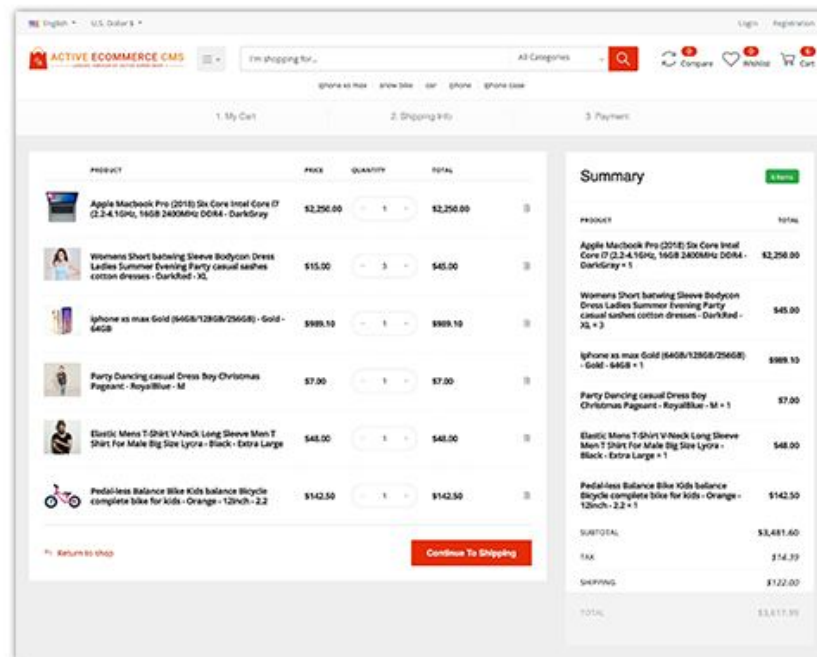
English ▾ U.S. Dollar $ ▾

Login Registration

ACTIVE ECOMMERCE CMS

I'm shopping for...

All Categories

0 Compare 0 Wishlist 0 Cart

iphone xs max snow bike car iphone iphone case

1. My Cart

2. Shipping info

3. Payment

| PRODUCT | PRICE | QUANTITY | TOTAL |
|---|---|---|---|
| Apple Macbook Pro (2018) Six Core Intel Core i7 (2.2-4.1GHz, 16GB 2400MHz DDR4 - DarkGray | $2,250.00 | 1 | $2,250.00 |
| Womens Short batwing Sleeve Bodycon Dress Ladies Summer Evening Party casual sashes cotton dresses - DarkRed - XL | $15.00 | 3 | $45.00 |
| iphone xs max Gold (64GB/128GB/256GB) - Gold - 64GB | $989.10 | 1 | $989.10 |
| Party Dancing casual Dress Boy Christmas Pageant - RoyalBlue - M | $7.00 | 1 | $7.00 |
| Elastic Mens T-Shirt V-Neck Long Sleeve Men T Shirt For Male Big Size Lycra - Black - Extra Large | $48.00 | 1 | $48.00 |
| Pedal-less Balance Bike Kids balance Bicycle complete bike for kids - Orange - 12inch - 2.2 | $142.50 | 1 | $142.50 |

Return to shop

Continue To Shipping

Summary

6 Items

| PRODUCT | TOTAL |
|---|---|
| Apple Macbook Pro (2018) Six Core Intel Core i7 (2.2-4.1GHz, 16GB 2400MHz DDR4 - DarkGray × 1 | $2,250.00 |
| Womens Short batwing Sleeve Bodycon Dress Ladies Summer Evening Party casual sashes cotton dresses - DarkRed - XL × 3 | $45.00 |
| iphone xs max Gold (64GB/128GB/256GB) - Gold - 64GB × 1 | $989.10 |
| Party Dancing casual Dress Boy Christmas Pageant - RoyalBlue - M × 1 | $7.00 |
| Elastic Mens T-Shirt V-Neck Long Sleeve Men T Shirt For Male Big Size Lycra - Black - Extra Large × 1 | $48.00 |
| Pedal-less Balance Bike Kids balance Bicycle complete bike for kids - Orange - 12inch - 2.2 × 1 | $142.50 |
| SUBTOTAL | $3,481.60 |
| TAX | $14.39 |
| SHIPPING | $122.00 |
| TOTAL | $3,617.99 |